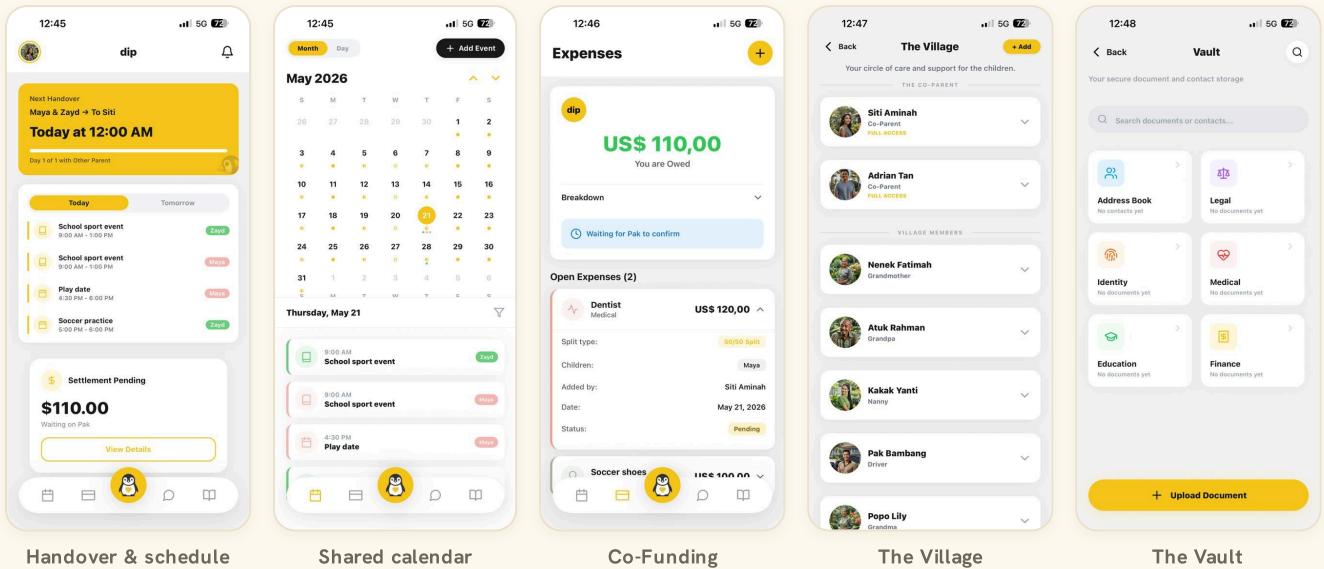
12:45 5G 72

dip

Next Handover
Maya & Zayd → To Siti
Today at 12:00 AM
Day 1 of 1 with Other Parent

Today | Tomorrow

School sport event
9:00 AM - 1:00 PM
Zayd

School sport event
9:00 AM - 1:00 PM
Maya

Play date
4:30 PM - 6:00 PM
Maya

Soccer practice
5:00 PM - 6:00 PM
Zayd

Settlement Pending
$110.00
Waiting on Pak
View Details

Handover & schedule

12:45 5G 72

Month | Day
+ Add Event

May 2026

| S | M | T | W | T | F | S |
|---|---|---|---|---|---|---|
| 26 | 27 | 28 | 29 | 30 | 1 | 2 |
| 3 | 4 | 5 | 6 | 7 | 8 | 9 |
| 10 | 11 | 12 | 13 | 14 | 15 | 16 |
| 17 | 18 | 19 | 20 | 21 | 22 | 23 |
| 24 | 25 | 26 | 27 | 28 | 29 | 30 |
| 31 | 1 | 2 | 3 | 4 | 5 | 6 |

Thursday, May 21

9:00 AM
School sport event
Zayd

9:00 AM
School sport event
Maya

4:30 PM
Play date
Maya

Shared calendar

12:46 5G 72

Expenses

dip
US$ 110,00
You are Owed

Breakdown

Waiting for Pak to confirm

Open Expenses (2)

Dentist
Medical
US$ 120,00

Split type: 50/50 Split
Children: Maya
Added by: Siti Aminah
Date: May 21, 2026
Status: Pending

Soccer shoes
US$ 100,00

Co-Funding

12:47 5G 72

Back
The Village
+ Add

Your circle of care and support for the children.

THE CO-PARENT

Siti Aminah
Co-Parent
FULL ACCESS

Adrian Tan
Co-Parent
FULL ACCESS

VILLAGE MEMBERS

Nenek Fatimah
Grandmother

Atuk Rahman
Grandpa

Kakak Yanti
Nanny

Pak Bambang
Driver

Popo Lily
Grandma

The Village

12:48 5G 72

Back
Vault

Your secure document and contact storage

Search documents or contacts...

Address Book
No contacts yet

Legal
No documents yet

Identity
No documents yet

Medical
No documents yet

Education
No documents yet

Finance
No documents yet

+ Upload Document

The Vault